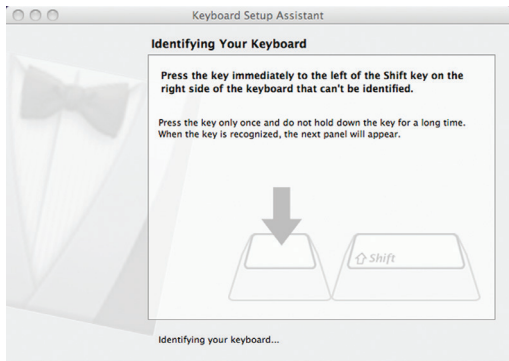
Keyboard Setup Assistant

Identifying Your Keyboard

Press the key immediately to the left of the Shift key on the right side of the keyboard that can't be identified.

Press the key only once and do not hold down the key for a long time. When the key is recognized, the next panel will appear.

⇧Shift

Identifying your keyboard...